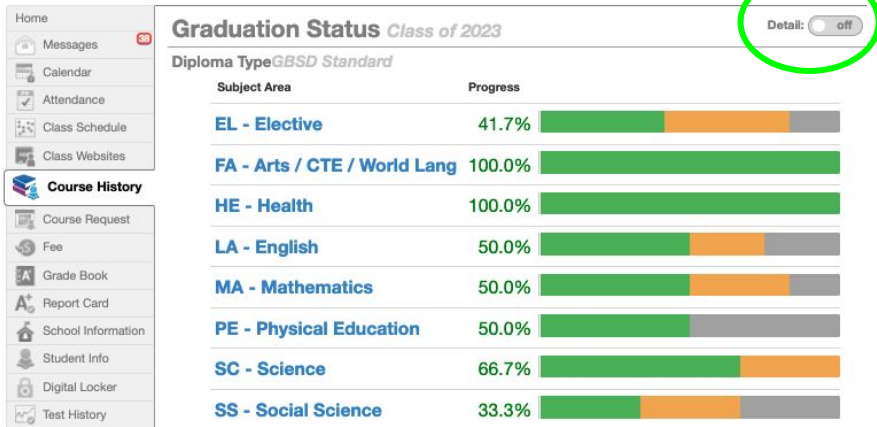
Home
Messages 38
Calendar
Attendance
Class Schedule
Class Websites
Course History
Course Request
Fee
Grade Book
Report Card
School Information
Student Info
Digital Locker
Test History

Graduation Status Class of 2023

Detail: off

Diploma TypeGBSD Standard

| Subject Area | Progress |
|---|---|
| EL - Elective | 41.7% |
| FA - Arts / CTE / World Lang | 100.0% |
| HE - Health | 100.0% |
| LA - English | 50.0% |
| MA - Mathematics | 50.0% |
| PE - Physical Education | 50.0% |
| SC - Science | 66.7% |
| SS - Social Science | 33.3% |